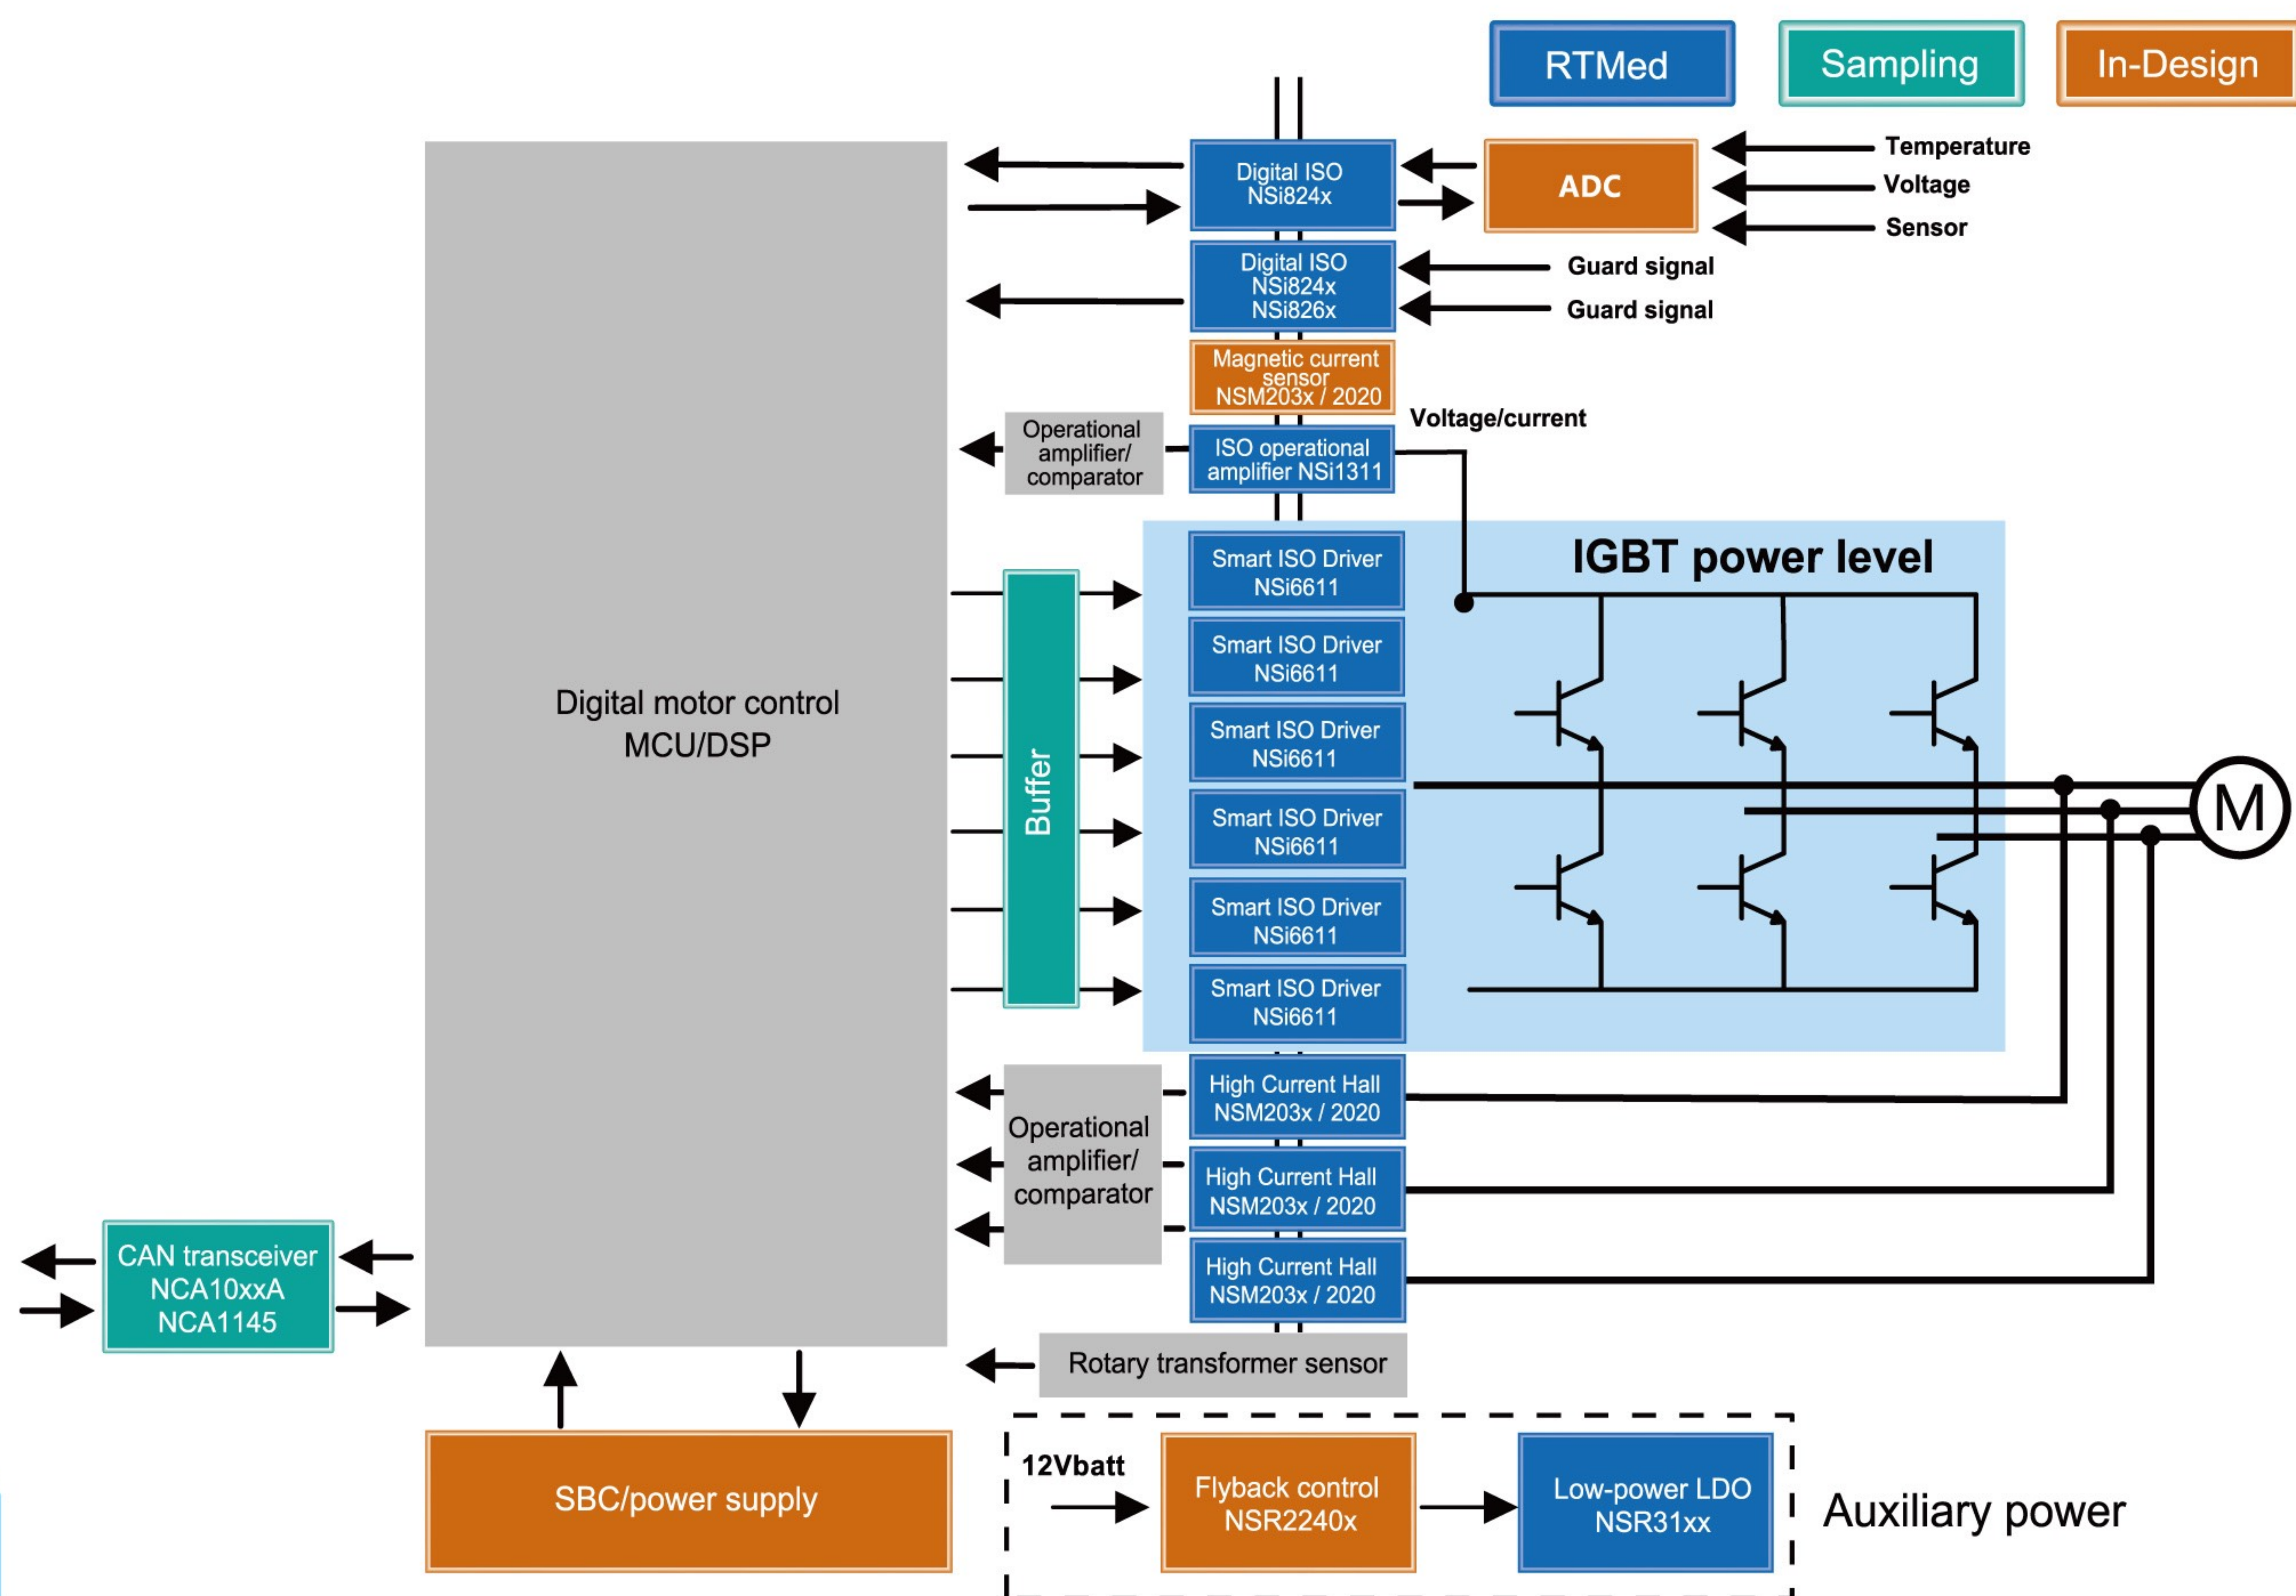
RTMed

Sampling

In-Design

Digital ISO NSi824x

ADC

Temperature

Voltage

Sensor

Digital ISO NSi824x NSi826x

Guard signal

Guard signal

Magnetic current sensor NSM203x / 2020

Operational amplifier/ comparator

ISO operational amplifier NSi1311

Voltage/current

IGBT power level

Digital motor control MCU/DSP

Buffer

Smart ISO Driver NSi6611

Smart ISO Driver NSi6611

Smart ISO Driver NSi6611

Smart ISO Driver NSi6611

Smart ISO Driver NSi6611

Smart ISO Driver NSi6611

M

Operational amplifier/ comparator

High Current Hall NSM203x / 2020

High Current Hall NSM203x / 2020

High Current Hall NSM203x / 2020

CAN transceiver NCA10xxA NCA1145

Rotary transformer sensor

SBC/power supply

12Vbatt

Flyback control NSR2240x

Low-power LDO NSR31xx

Auxiliary power